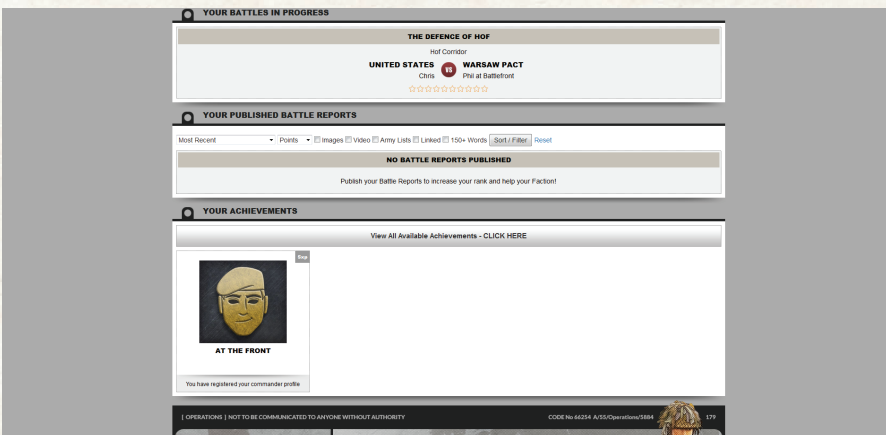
YOUR BATTLES IN PROGRESS

THE DEFENCE OF HOF

Hof Corridor

UNITED STATES
Chris

VS

WARSAW PACT
Phil at Battlefront

YOUR PUBLISHED BATTLE REPORTS

Most Recent | Points | Images | Video | Army Lists | Linked | 150+ Words | Sort / Filter | Reset

NO BATTLE REPORTS PUBLISHED

Publish your Battle Reports to increase your rank and help your Faction!

YOUR ACHIEVEMENTS

View All Available Achievements - CLICK HERE

Sep

AT THE FRONT

You have registered your commander profile

| OPERATIONS | NOT TO BE COMMUNICATED TO ANYONE WITHOUT AUTHORITY

CODE No 66254 A/55/Operations/5884

179